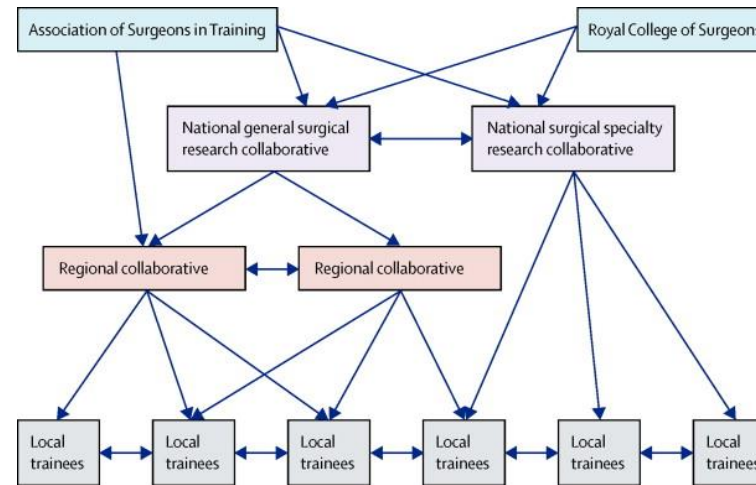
Association of Surgeons in Training

Royal College of Surgeons

National general surgical research collaborative

National surgical specialty research collaborative

Regional collaborative

Regional collaborative

Local trainees

Local trainees

Local trainees

Local trainees

Local trainees

Local trainees